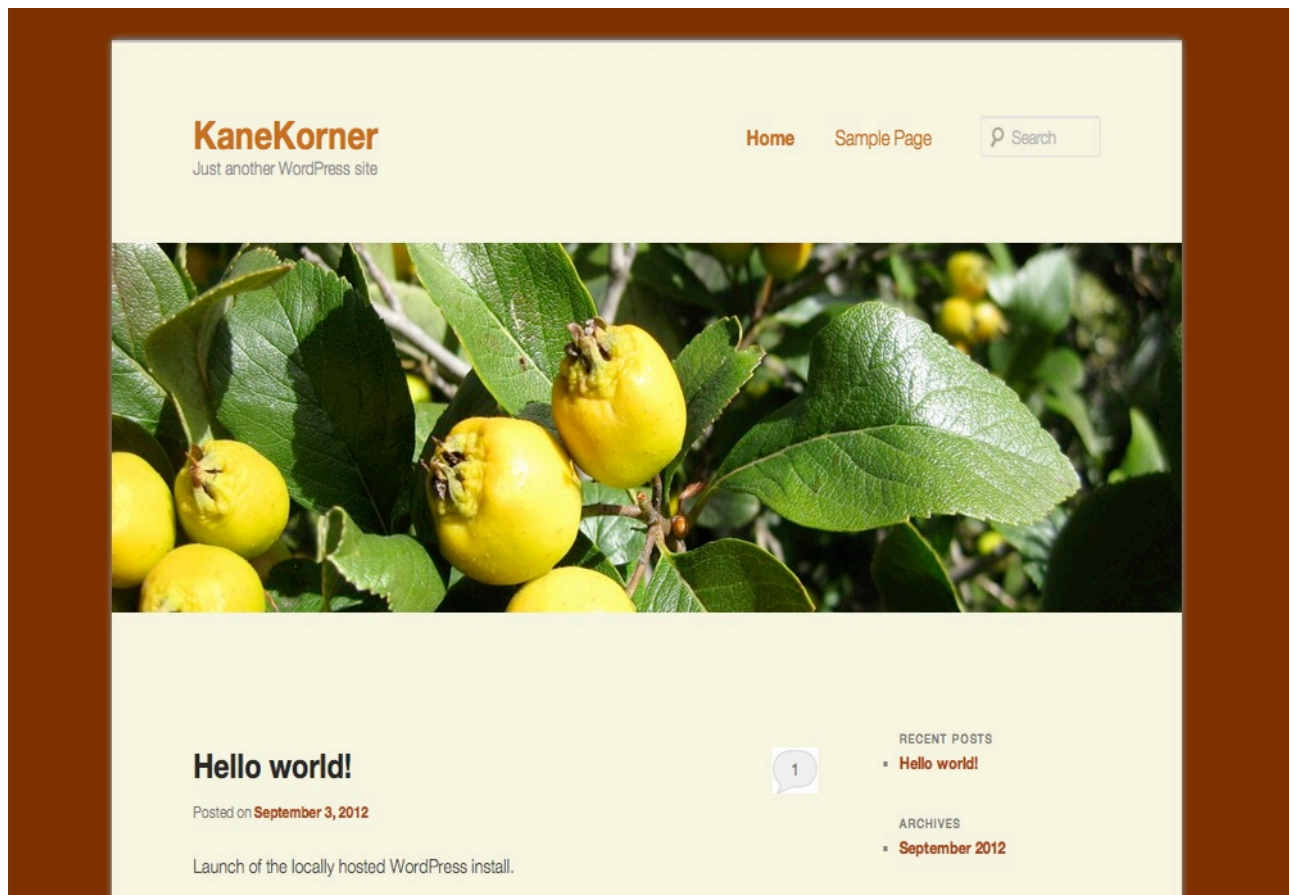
KaneKorner
Just another WordPress site

Home Sample Page Search

Hello world!

1

Posted on September 3, 2012

Launch of the locally hosted WordPress install.

RECENT POSTS
Hello world!

ARCHIVES
September 2012